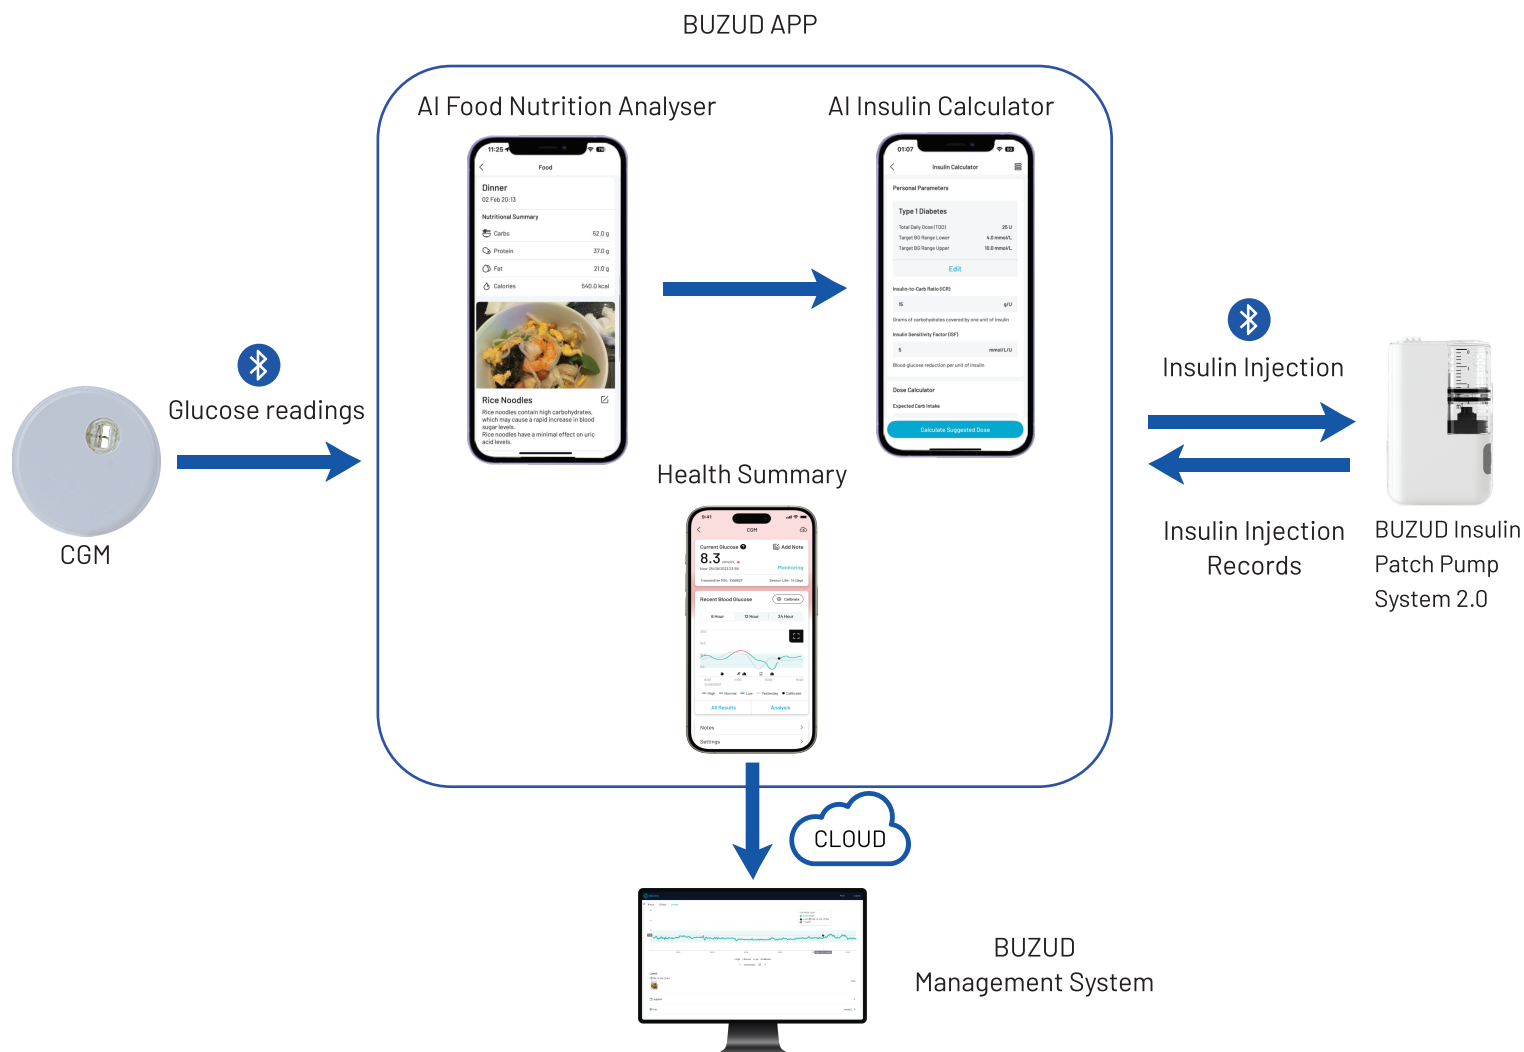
BUZUD APP

AI Food Nutrition Analyser

11:25

Food

Dinner
02 Feb 20:13

Nutritional Summary

Carbs 52.0 g
Protein 37.0 g
Fat 21.0 g
Calories 540.0 kcal

Rice Noodles
Rice noodles contain high carbohydrates, which may cause a rapid increase in blood sugar levels.
Rice noodles have a minimal effect on uric acid levels.

AI Insulin Calculator

01:07

Insulin Calculator

Personal Parameters

Type 1 Diabetes
Total Daily Dose (TDD) 25 U
Target BG Range Lower 4.0 mmol/L
Target BG Range Upper 10.0 mmol/L

Edit

Insulin-to-Carb Ratio (ICR)
15 g/U
Grams of carbohydrates covered by one unit of insulin
Insulin Sensitivity Factor (ISF)
5 mmol/L/U
Blood glucose reduction per unit of insulin

Dose Calculator
Expected Carb Intake

Calculate Suggested Dose

Health Summary

9:41

CGM

Current Glucose
Add Note
8.3
Monitoring

Recent Blood Glucose
Calibrate
6 Hour 12 Hour 24 Hour

All Results Analysis

Notes
Settings

Glucose readings

CGM

Insulin Injection

Insulin Injection Records

BUZUD Insulin Patch Pump System 2.0

CLOUD

BUZUD Management System